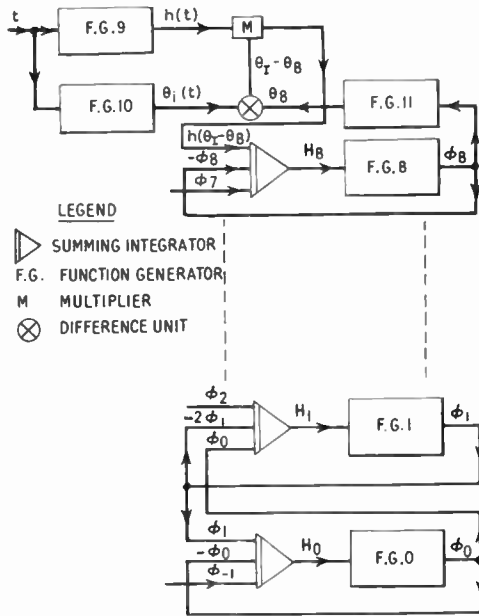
t

F.G.9

$h(t)$

M

$\theta_I - \theta_8$

F.G.10

$\theta_i(t)$

$\theta_8$

F.G.11

$h(\theta_I - \theta_8)$

$-\phi_8$

$\phi_7$

$H_8$

F.G.8

$\phi_8$

LEGEND

SUMMING INTEGRATOR

F.G. FUNCTION GENERATOR

M MULTIPLIER

DIFFERENCE UNIT

$\phi_2$

$-2\phi_1$

$\phi_0$

$H_1$

F.G.1

$\phi_1$

$\phi_1$

$-\phi_0$

$\phi_{-1}$

$H_0$

F.G.0

$\phi_0$